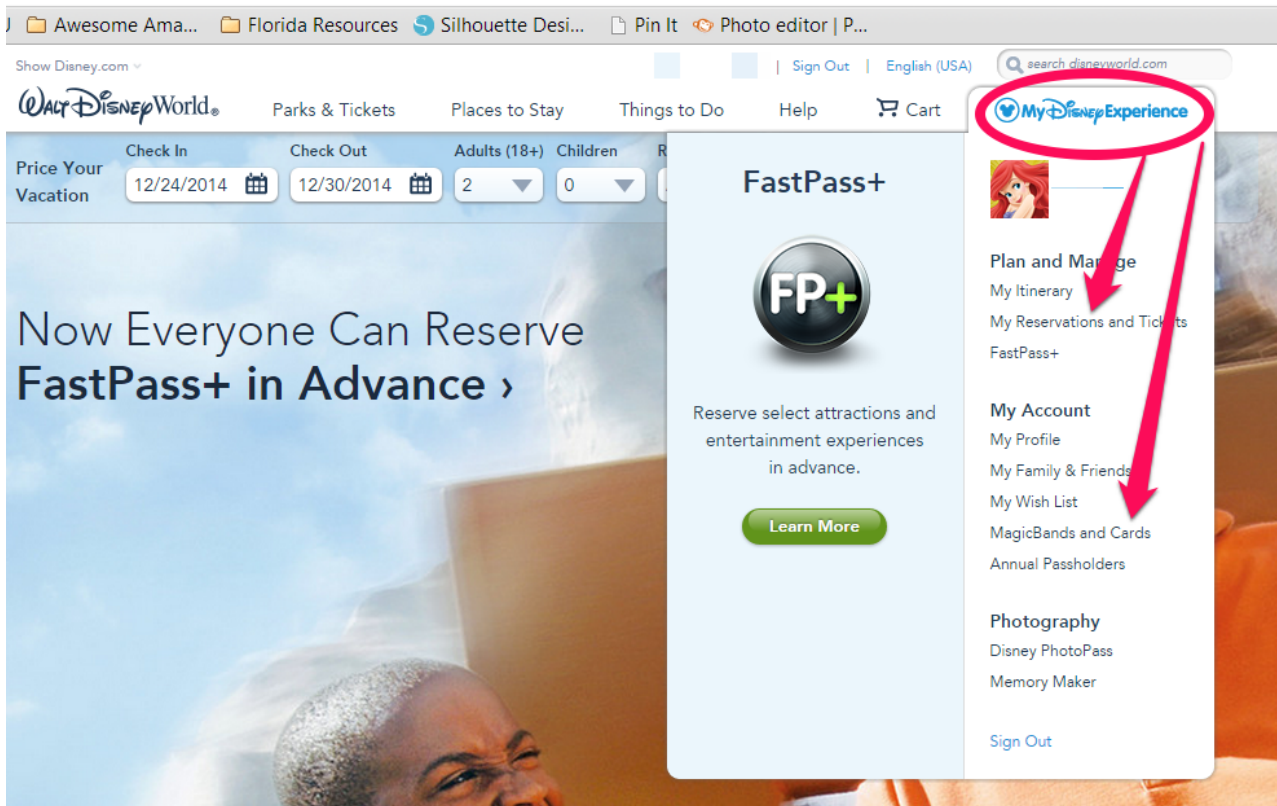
Awesome Ama... Florida Resources Silhouette Desi... Pin It Photo editor | P...

Show Disney.com | Sign Out | English (USA) search disneyworld.com

Walt Disney World. Parks & Tickets Places to Stay Things to Do Help Cart My Disney Experience

Price Your Vacation Check In 12/24/2014 Check Out 12/30/2014 Adults (18+) 2 Children 0

Now Everyone Can Reserve
FastPass+ in Advance ›

FastPass+

FP+

Reserve select attractions and entertainment experiences in advance.

Learn More

Plan and Manage
My Itinerary
My Reservations and Tickets
FastPass+

My Account
My Profile
My Family & Friends
My Wish List
MagicBands and Cards
Annual Passholders

Photography
Disney PhotoPass
Memory Maker

Sign Out